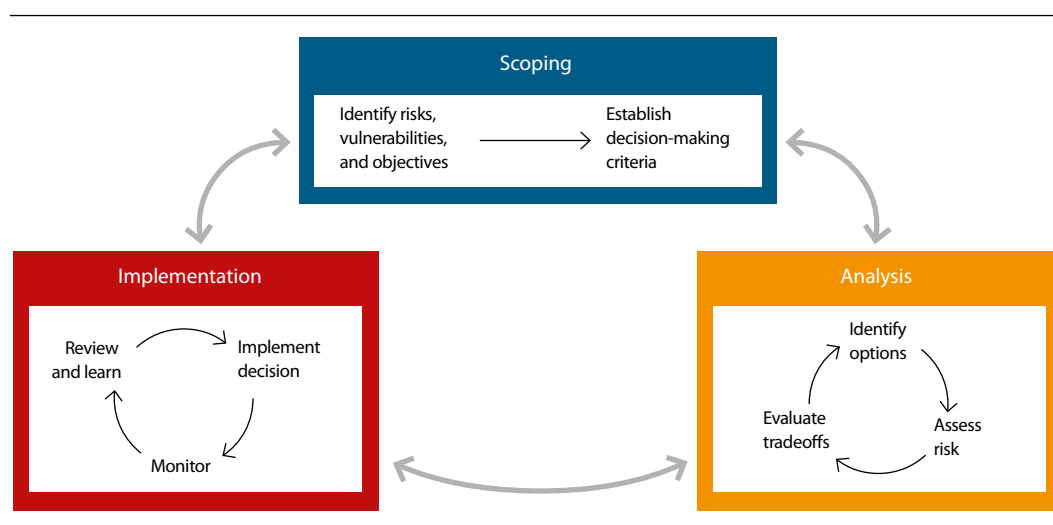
Scoping

Identify risks, vulnerabilities, and objectives

Establish decision-making criteria

Implementation

Review and learn

Implement decision

Monitor

Analysis

Identify options

Assess risk

Evaluate tradeoffs